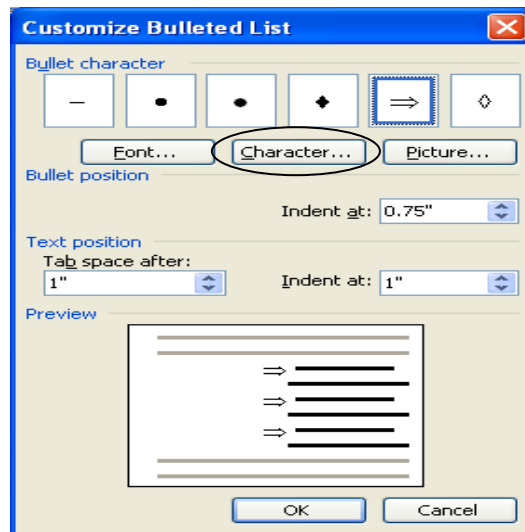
Customize Bulleted List

Bullet character

–
•
•
♦
⇒
◊

Font...
Character...
Picture...

Bullet position

Indent at: 0.75"

Text position

Tab space after:
1"

Indent at: 1"

Preview

⇒
⇒
⇒

OK
Cancel